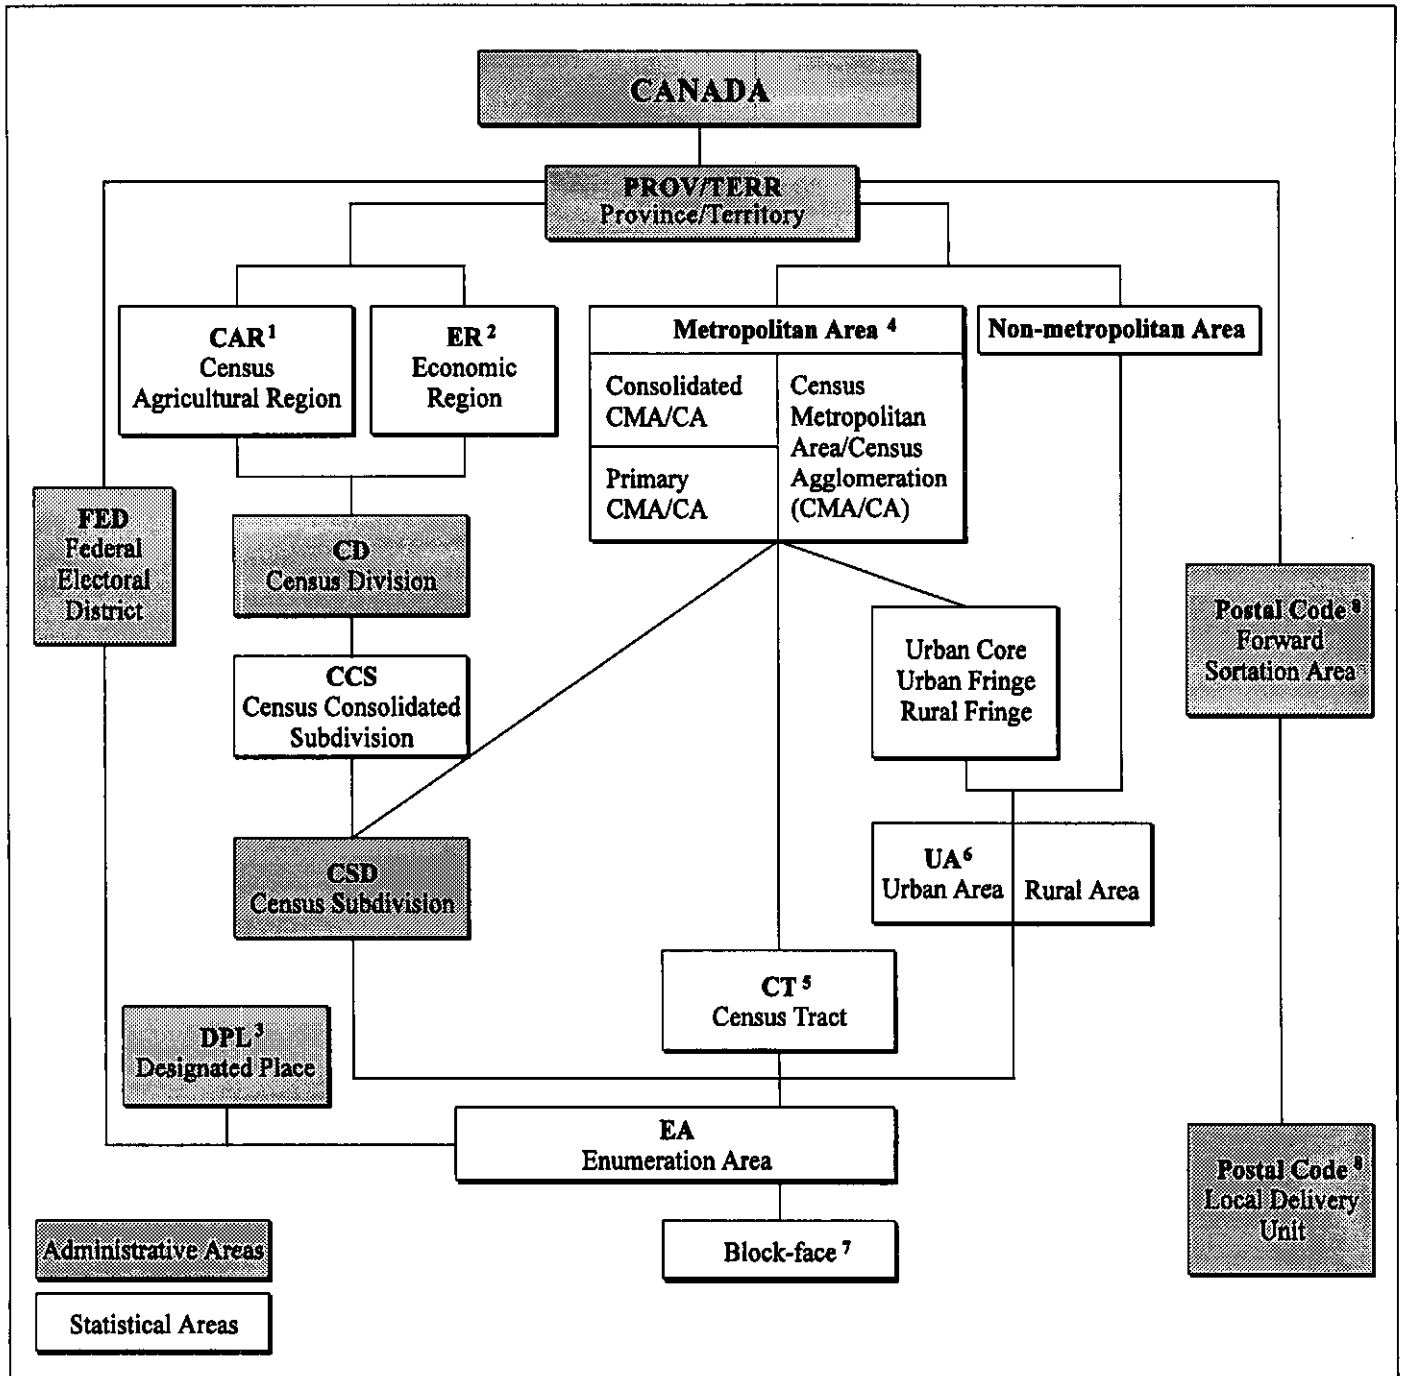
CANADA

PROV/TERR
Province/Territory

CAR$^1$
Census
Agricultural Region

ER$^2$
Economic
Region

Metropolitan Area$^4$

Consolidated
CMA/CA

Primary
CMA/CA

Census
Metropolitan
Area/Census
Agglomeration
(CMA/CA)

Non-metropolitan Area

FED
Federal
Electoral
District

CD
Census Division

CCS
Census Consolidated
Subdivision

Urban Core
Urban Fringe
Rural Fringe

Postal Code$^8$
Forward
Sortation Area

CSD
Census Subdivision

UA$^6$
Urban Area

Rural Area

CT$^5$
Census Tract

DPL$^3$
Designated Place

EA
Enumeration Area

Postal Code$^8$
Local Delivery
Unit

Block-face$^7$

Administrative Areas

Statistical Areas